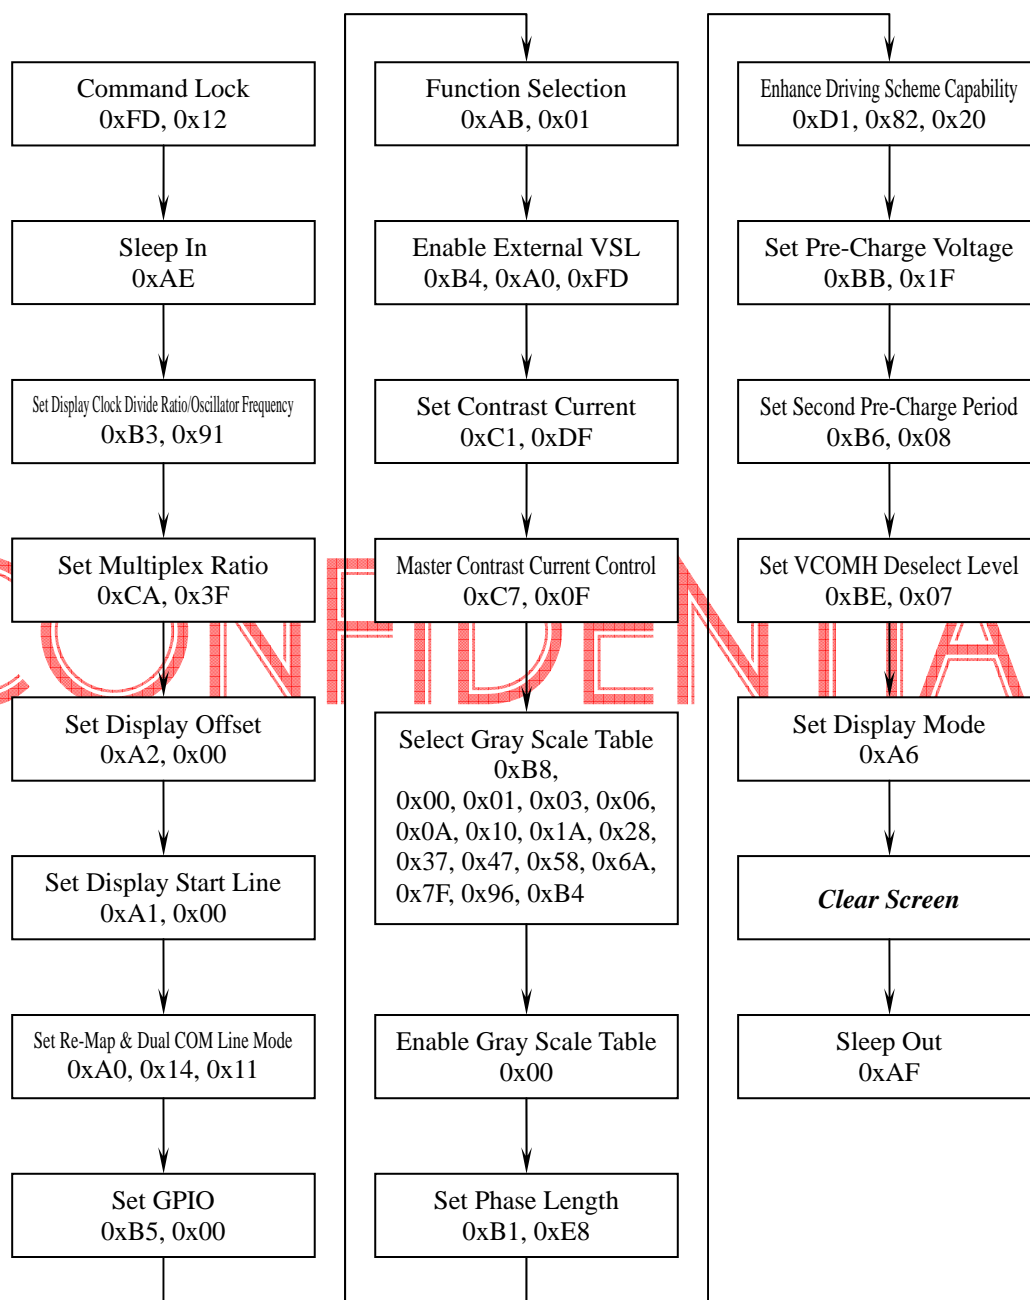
Command Lock
0xFD, 0x12

Sleep In
0xAE

Set Display Clock Divide Ratio/Oscillator Frequency
0xB3, 0x91

Set Multiplex Ratio
0xCA, 0x3F

Set Display Offset
0xA2, 0x00

Set Display Start Line
0xA1, 0x00

Set Re-Map & Dual COM Line Mode
0xA0, 0x14, 0x11

Set GPIO
0xB5, 0x00

Function Selection
0xAB, 0x01

Enable External VSL
0xB4, 0xA0, 0xFD

Set Contrast Current
0xC1, 0xDF

Master Contrast Current Control
0xC7, 0x0F

Select Gray Scale Table
0xB8,
0x00, 0x01, 0x03, 0x06, 0x0A, 0x10, 0x1A, 0x28, 0x37, 0x47, 0x58, 0x6A, 0x7F, 0x96, 0xB4

Enable Gray Scale Table
0x00

Set Phase Length
0xB1, 0xE8

Enhance Driving Scheme Capability
0xD1, 0x82, 0x20

Set Pre-Charge Voltage
0xBB, 0x1F

Set Second Pre-Charge Period
0xB6, 0x08

Set VCOMH Deselect Level
0xBE, 0x07

Set Display Mode
0xA6

Clear Screen

Sleep Out
0xAF

CONFIDENTIAL